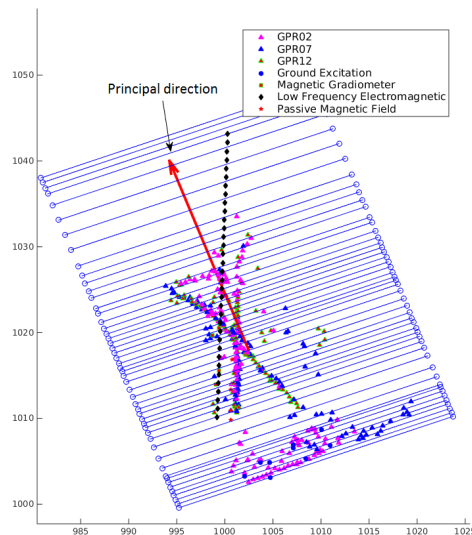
GPR02
GPR07
GPR12
Ground Excitation
Magnetic Gradiometer
Low Frequency Electromagnetic
Passive Magnetic Field

Principal direction

1050
1040
1030
1020
1010
1000

985
990
995
1000
1005
1010
1015
1020
1025